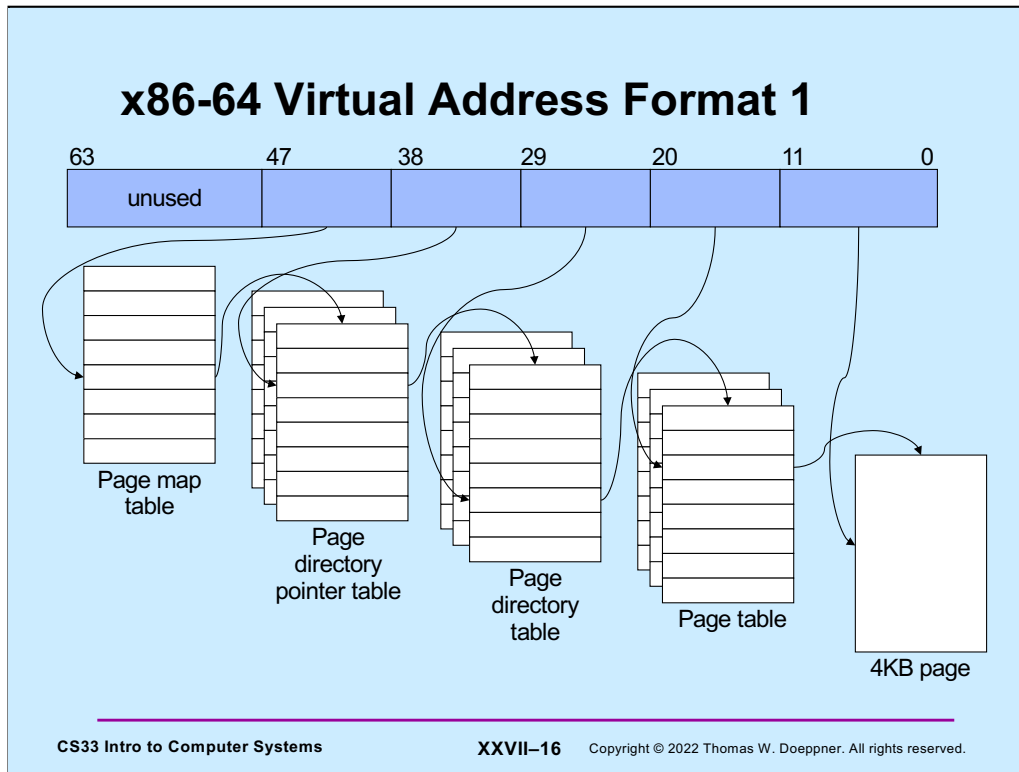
x86-64 Virtual Address Format 1

63 47 38 29 20 11 0

unused

Page map table

Page directory pointer table

Page directory table

Page table

4KB page

CS33 Intro to Computer Systems XXVII–16 Copyright © 2022 Thomas W. Doeppner. All rights reserved.